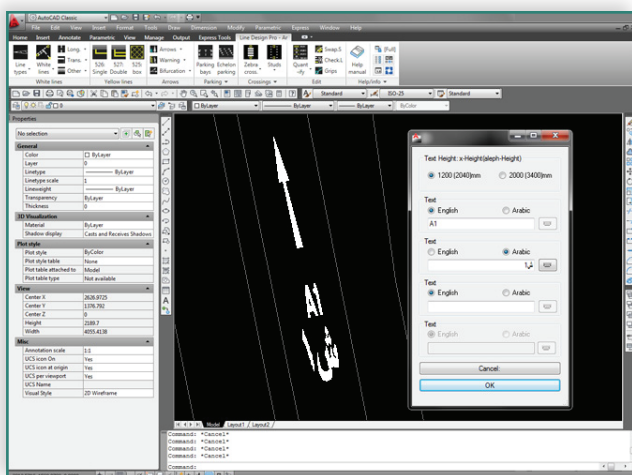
AutoCAD Classic

File Edit View Insert Format Tools Draw Dimension Modify Parametric Express Window Help

Home Insert Annotate Parametric View Manage Output Express Tools Line Design Pro - Ar

Line types White lines Long. Trans. Other 526 Single 527 Double 525 box Arrows Warning Bifurcation Parking bays Echelon parking Zebra cross. Studs Quant -ify Swap.S Check.L Grips Help manual [Full]

White lines Yellow lines Arrows Parking Crossings Edit Help/info

Standard ISO-25 Standard

ByLayer ByLayer ByLayer ByColor

Properties

No selection

General

| | |
|---|---|
| Color | ByLayer |
| Layer | 0 |
| Linetype | ByLayer |
| Linetype scale | 1 |
| Lineweight | ByLayer |
| Transparency | ByLayer |
| Thickness | 0 |

3D Visualization

| | |
|---|---|
| Material | ByLayer |
| Shadow display | Casts and Receives Shadows |

Plot style

| | |
|---|---|
| Plot style | ByColor |
| Plot style table | None |
| Plot table attached to | Model |
| Plot table type | Not available |

View

| | |
|---|---|
| Center X | 2626.9725 |
| Center Y | 1376.792 |
| Center Z | 0 |
| Height | 2189.7 |
| Width | 4055.4138 |

Misc

| | |
|---|---|
| Annotation scale | 1:1 |
| UCS icon On | Yes |
| UCS icon at origin | Yes |
| UCS per viewport | Yes |
| UCS Name | |
| Visual Style | 2D Wireframe |

A1

Text Height: x-Height(aleph-Height)

1200 (2040)mm 2000 (3400)mm

Text
English Arabic
A1

Text
English Arabic
ا١

Text
English Arabic

Text
English Arabic

Cancel
OK

Model Layout1 Layout2

Command: *Cancel*
Command: *Cancel*
Command: *Cancel*
Command: *Cancel*
Command: